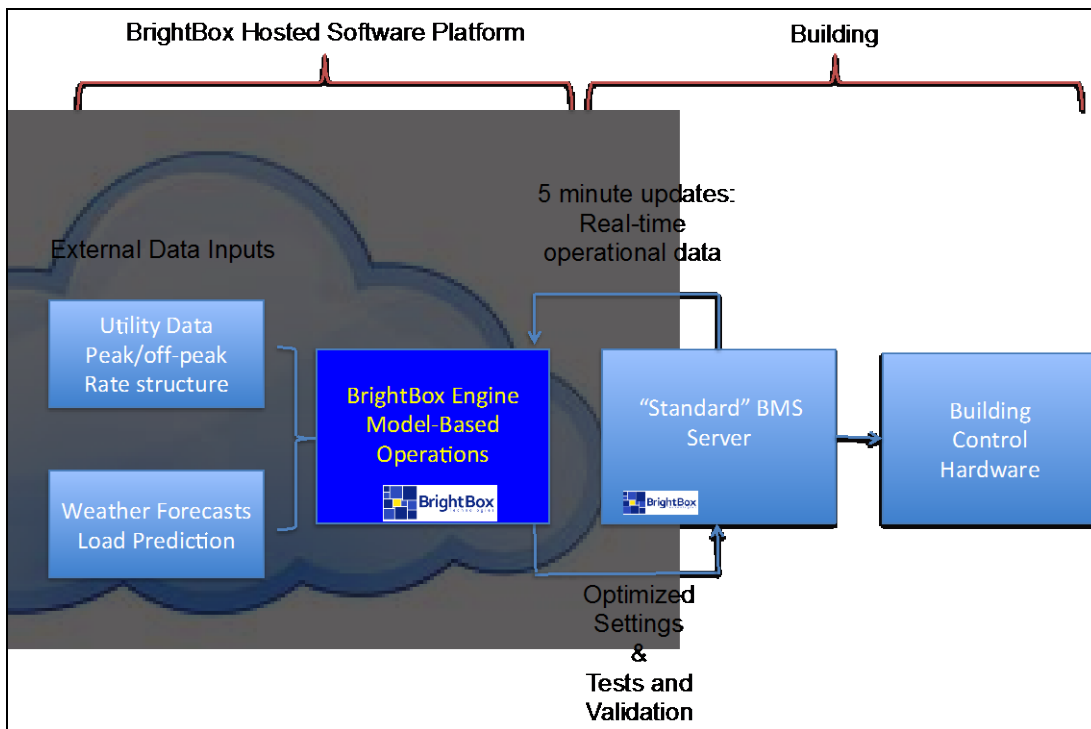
BrightBox Hosted Software Platform

Building

5 minute updates: Real-time operational data

External Data Inputs

Utility Data
Peak/off-peak
Rate structure

Weather Forecasts
Load Prediction

BrightBox Engine
Model-Based
Operations

BrightBox

"Standard" BMS Server

BrightBox

Building Control Hardware

Optimized Settings & Tests and Validation